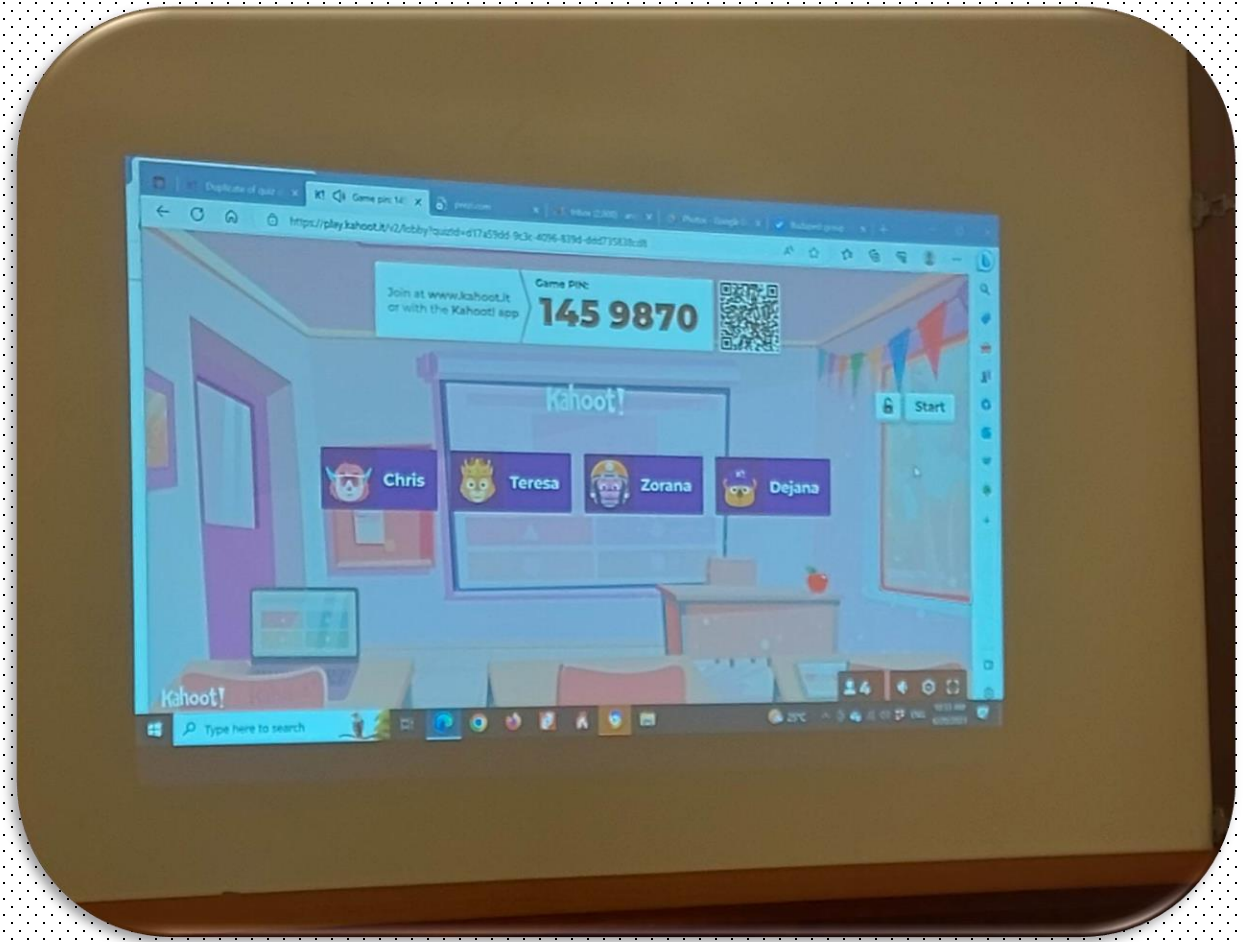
Duplicate of quiz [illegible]
Game pin: 14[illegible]
prezi.com
Inbox (2,000) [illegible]
Photos - Google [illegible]
Budapest group

https://play.kahoot.it/v2/lobby?quizId=d17a59dd-9c3c-4096-839d-ded79583fcd8

Join at www.kahoot.it or with the Kahoot! app

Game PIN:
145 9870

Kahoot!

Start

Chris
Teresa
Zorana
Dejana

Kahoot!

4

Type here to search

29°C
ENG